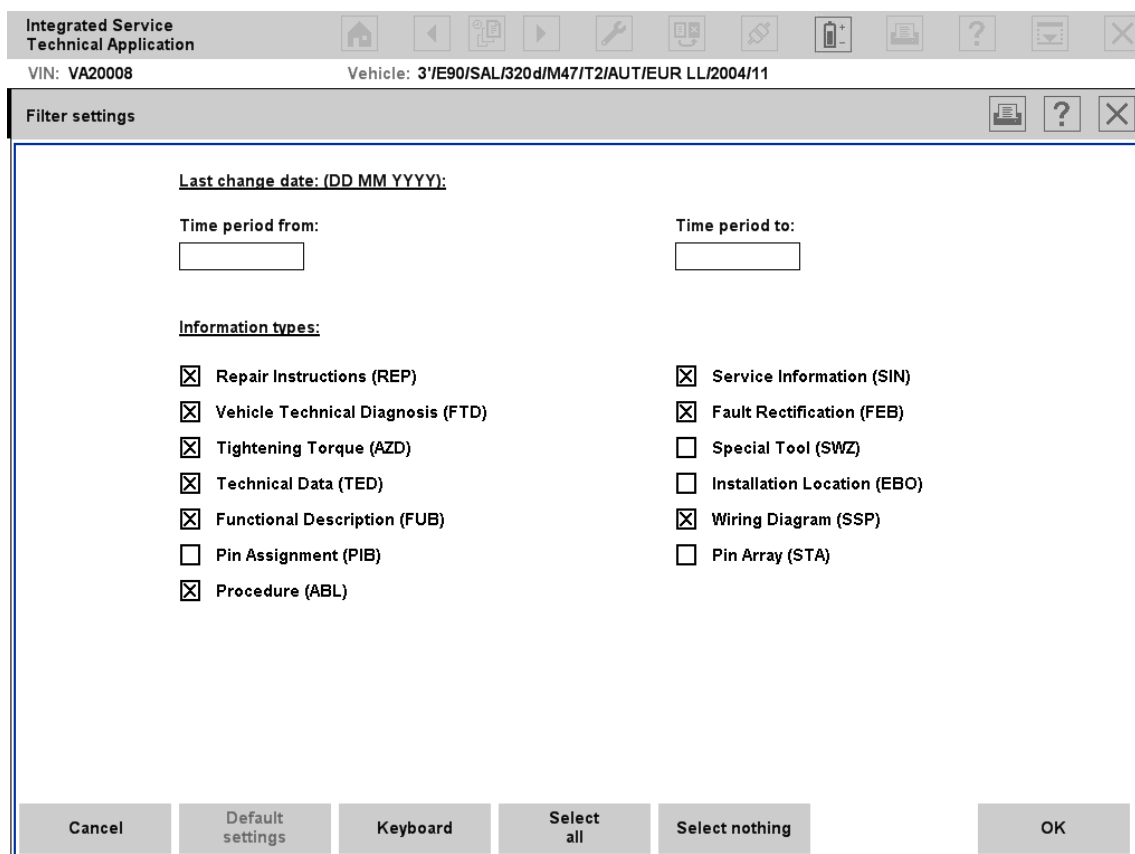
Integrated Service Technical Application

VIN: VA20008

Vehicle: 3'/E90/SAL/320d/M47/T2/AUT/EUR LL/2004/11

Filter settings

Last change date: (DD MM YYYY):

Time period from:

Time period to:

Information types:

☒ Repair Instructions (REP)

☒ Vehicle Technical Diagnosis (FTD)

☒ Tightening Torque (AZD)

☒ Technical Data (TED)

☒ Functional Description (FUB)

☐ Pin Assignment (PIB)

☒ Procedure (ABL)

☒ Service Information (SIN)

☒ Fault Rectification (FEB)

☐ Special Tool (SWZ)

☐ Installation Location (EBO)

☒ Wiring Diagram (SSP)

☐ Pin Array (STA)

Cancel

Default settings

Keyboard

Select all

Select nothing

OK